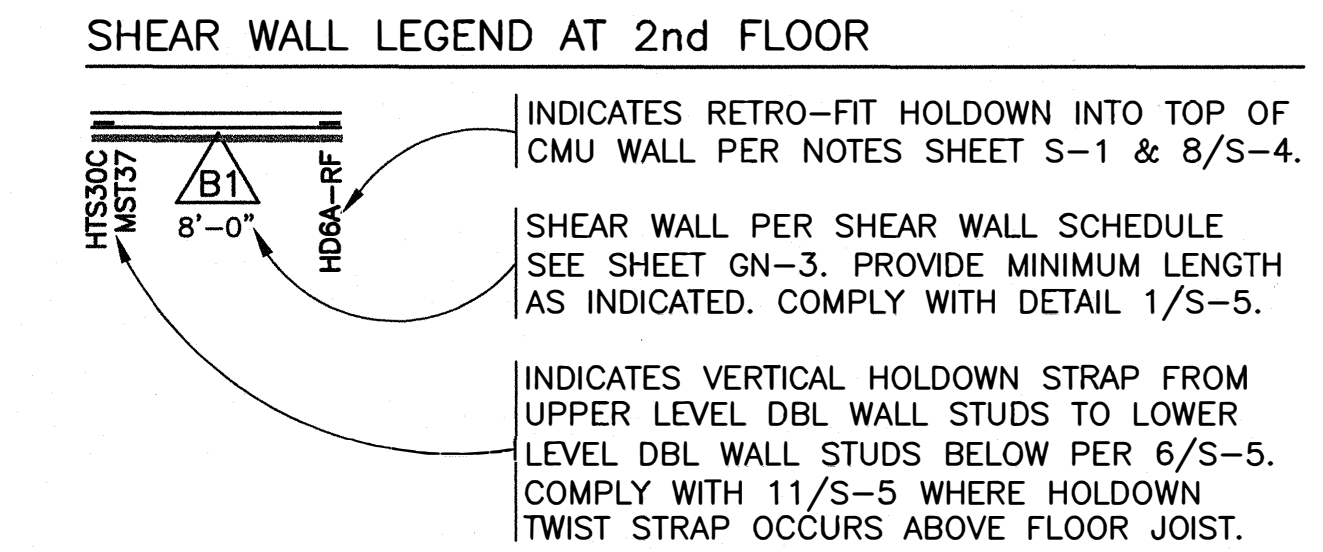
SHEAR WALL LEGEND AT 2nd FLOOR

HTS30C
MST37

B1
8'-0"

HD6A-RF

INDICATES RETRO-FIT HOLDOWN INTO TOP OF CMU WALL PER NOTES SHEET S-1 & 8/S-4.

SHEAR WALL PER SHEAR WALL SCHEDULE SEE SHEET GN-3. PROVIDE MINIMUM LENGTH AS INDICATED. COMPLY WITH DETAIL 1/S-5.

INDICATES VERTICAL HOLDOWN STRAP FROM UPPER LEVEL DBL WALL STUDS TO LOWER LEVEL DBL WALL STUDS BELOW PER 6/S-5. COMPLY WITH 11/S-5 WHERE HOLDOWN TWIST STRAP OCCURS ABOVE FLOOR JOIST.